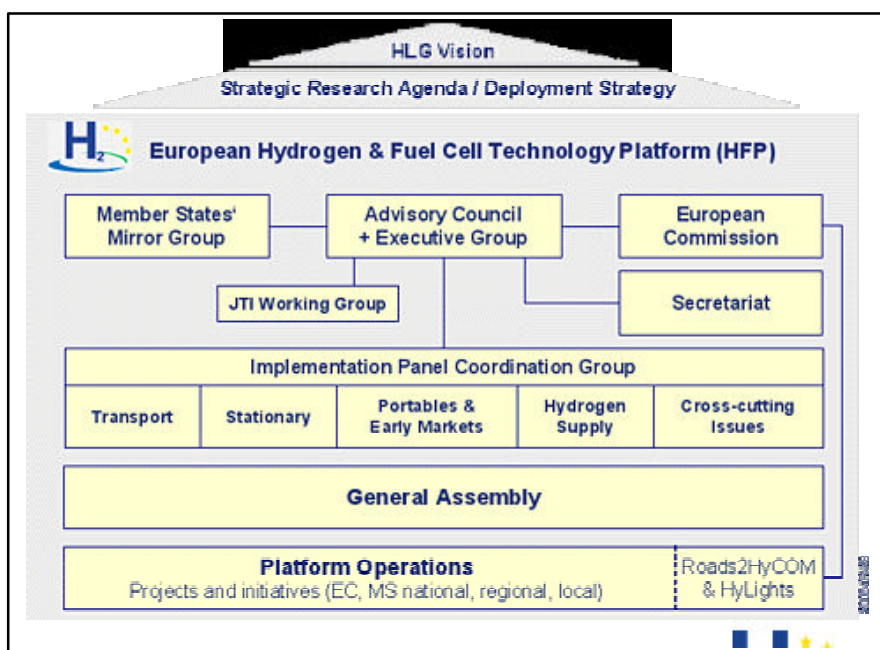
HLG Vision

Strategic Research Agenda / Deployment Strategy

$H_2$

European Hydrogen & Fuel Cell Technology Platform (HFP)

Member States' Mirror Group

Advisory Council + Executive Group

European Commission

JTI Working Group

Secretariat

Implementation Panel Coordination Group

| Transport | Stationary | Portables & Early Markets | Hydrogen Supply | Cross-cutting Issues |
|---|---|---|---|---|

General Assembly

Platform Operations
Projects and initiatives (EC, MS national, regional, local)

Roads2HyCOM & HyLights

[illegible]